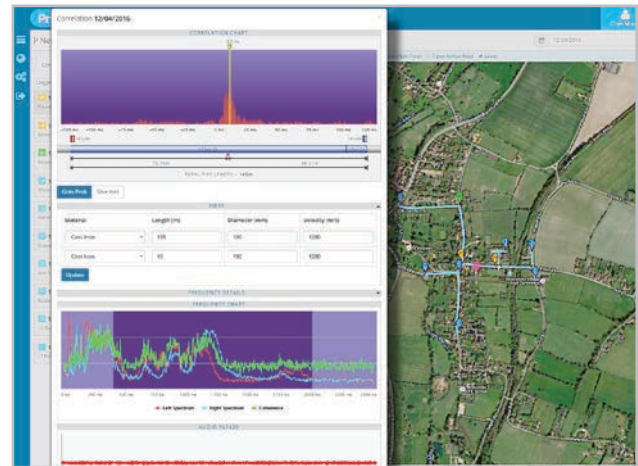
Correlation 12/04/2016

CORRELATION CHART

Goto Peak

Material | Length (m) | Diameter (mm) | Velocity (m/s)
Cast Iron | 139 | 150 | 1200
Cast Iron | 95 | 150 | 1200

Update

FREQUENCY DETAILS

FREQUENCY CHART

Left Spectrum   Right Spectrum   Coherence

AUDIO PLAYER

12/04/2016